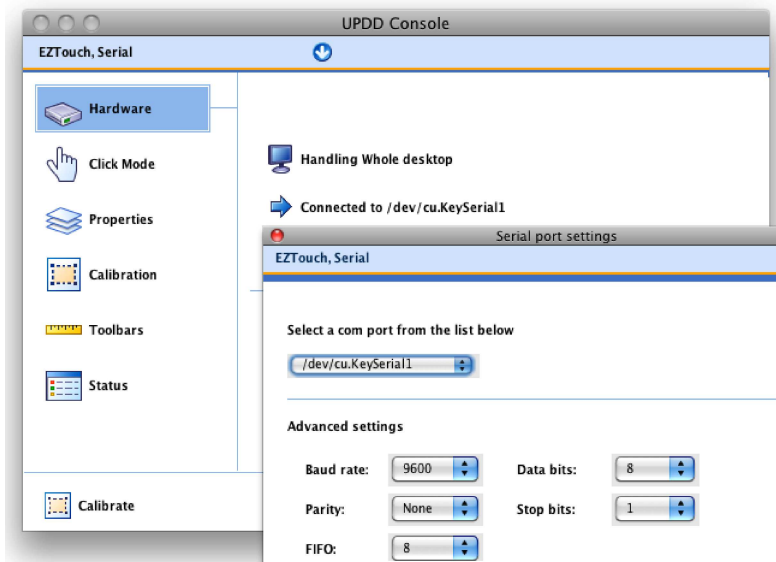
UPDD Console

EZTouch, Serial

Hardware

Click Mode

Properties

Calibration

Toolbars

Status

Calibrate

Handling Whole desktop

Connected to /dev/cu.KeySerial1

Serial port settings

EZTouch, Serial

Select a com port from the list below

/dev/cu.KeySerial1

Advanced settings

Baud rate: 9600

Data bits: 8

Parity: None

Stop bits: 1

FIFO: 8